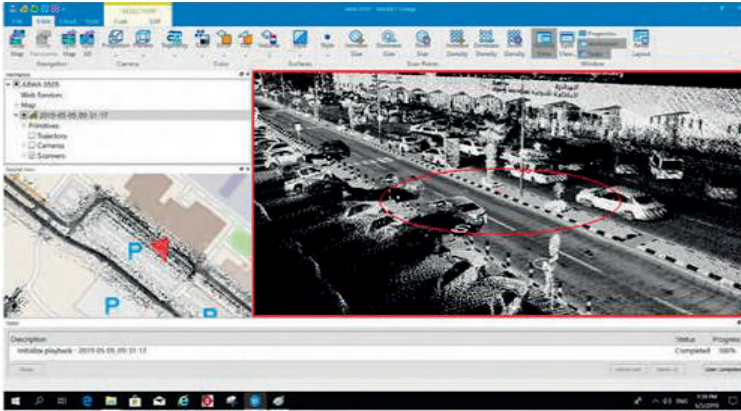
File Home Cloud Tools Look Edit

Navigation Camera Color Surfaces Scan Points Window

Navigation

ABWA 0505
Web Services
Map
2019-05-05_09.31.17
Primitives
Trajectory
Cameras
Scanners

Spatial View

P

P

Status

Description
Initialize playback - 2019-05-05_09.31.17

Status
Completed

Progress
100%